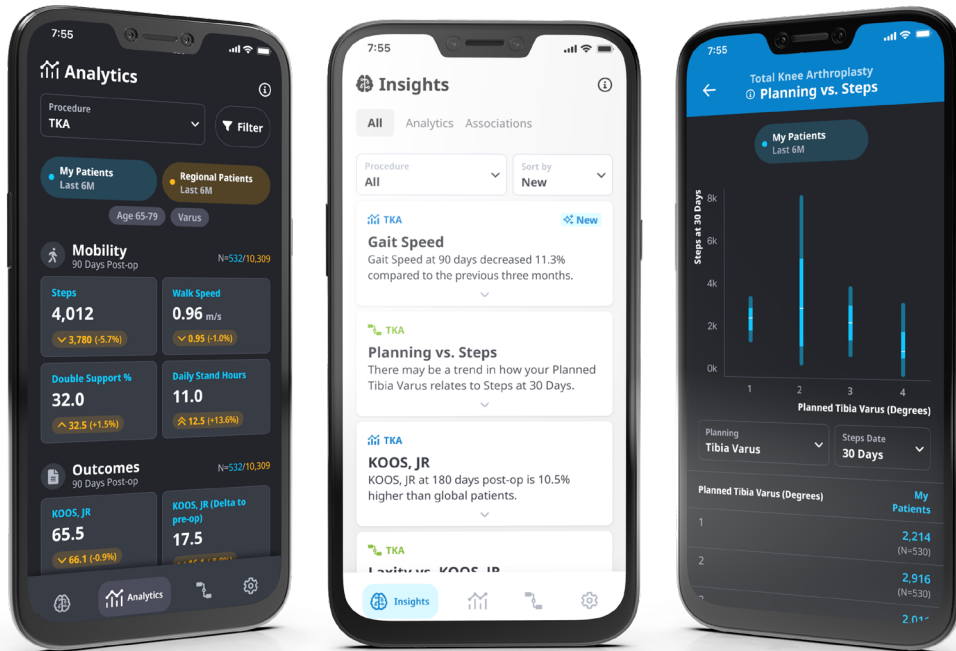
7:55

Analytics

Procedure
TKA

Filter

My Patients
Last 6M

Regional Patients
Last 6M

Age 65-79

Varus

Mobility
90 Days Post-op

N=532/10,309

Steps
4,012
3,780 (-5.7%)

Walk Speed
0.96 m/s
0.95 (-1.0%)

Double Support %
32.0
32.5 (+1.5%)

Daily Stand Hours
11.0
12.5 (+13.6%)

Outcomes
90 Days Post-op

N=532/10,309

KOOS, JR
65.5
66.1 (-0.9%)

KOOS, JR (Delta to pre-op)
17.5
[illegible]

Analytics

7:55

Insights

All

Analytics

Associations

Procedure
All

Sort by
New

TKA

New

Gait Speed

Gait Speed at 90 days decreased 11.3% compared to the previous three months.

TKA

Planning vs. Steps

There may be a trend in how your Planned Tibia Varus relates to Steps at 30 Days.

TKA

KOOS, JR

KOOS, JR at 180 days post-op is 10.5% higher than global patients.

TKA

Laxity vs. KOOS, JR

Insights

7:55

Total Knee Arthroplasty

Planning vs. Steps

My Patients
Last 6M

Steps at 30 Days

8k
6k
4k
2k
0k

1
2
3
4

Planned Tibia Varus (Degrees)

Planning
Tibia Varus

Steps Date
30 Days

Planned Tibia Varus (Degrees)

My Patients

1
2,214
(N=530)

2
2,916
(N=530)

2,01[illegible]